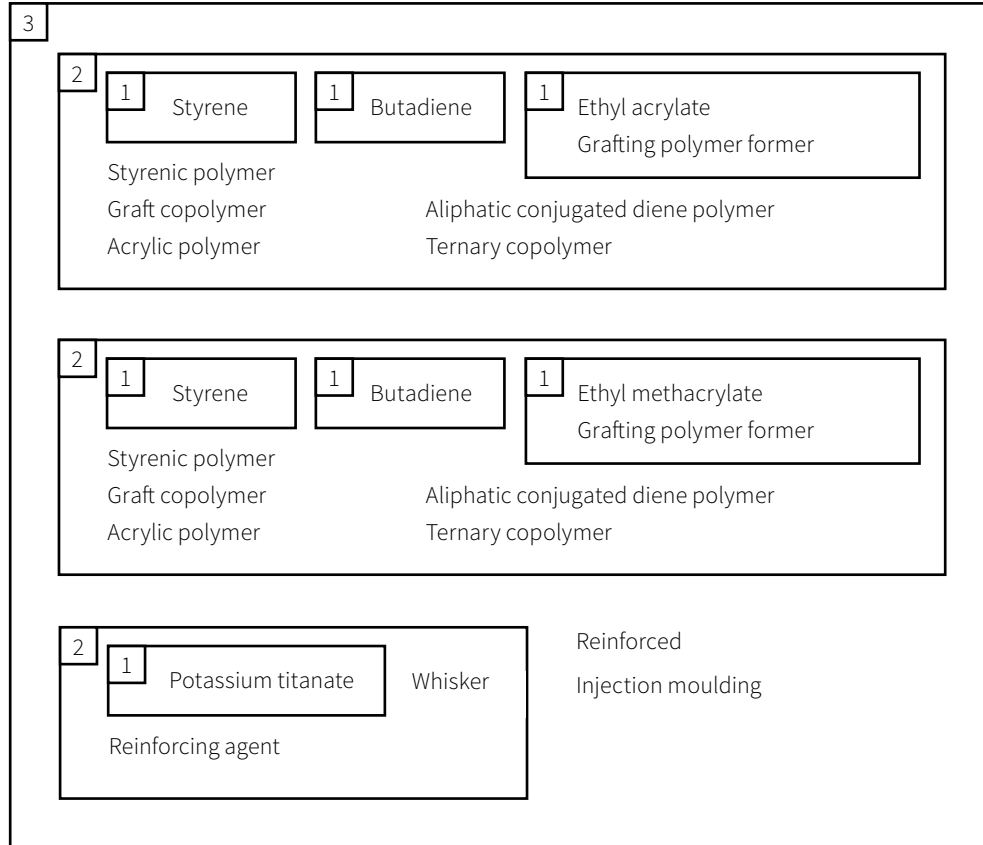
3

2

1 Styrene

1 Butadiene

1 Ethyl acrylate
Grafting polymer former

Styrenic polymer
Graft copolymer
Acrylic polymer

Aliphatic conjugated diene polymer
Ternary copolymer

2

1 Styrene

1 Butadiene

1 Ethyl methacrylate
Grafting polymer former

Styrenic polymer
Graft copolymer
Acrylic polymer

Aliphatic conjugated diene polymer
Ternary copolymer

2

1 Potassium titanate

Whisker

Reinforcing agent

Reinforced
Injection moulding